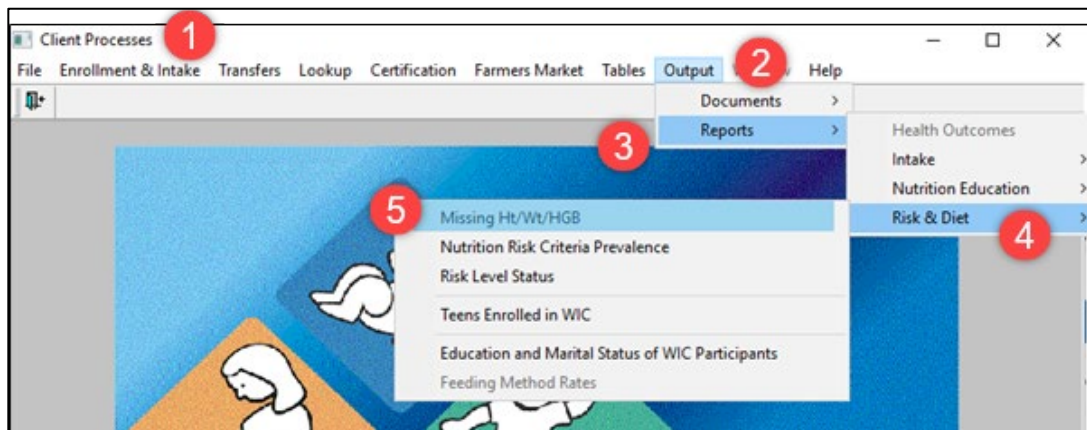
Client Processes 1

File Enrollment & Intake Transfers Lookup Certification Farmers Market Tables Output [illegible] 2 Help

Documents >

Reports > 3

Health Outcomes

Intake >

Nutrition Education >

Risk & Diet > 4

5 Missing Ht/Wt/HGB

Nutrition Risk Criteria Prevalence

Risk Level Status

Teens Enrolled in WIC

Education and Marital Status of WIC Participants

Feeding Method Rates